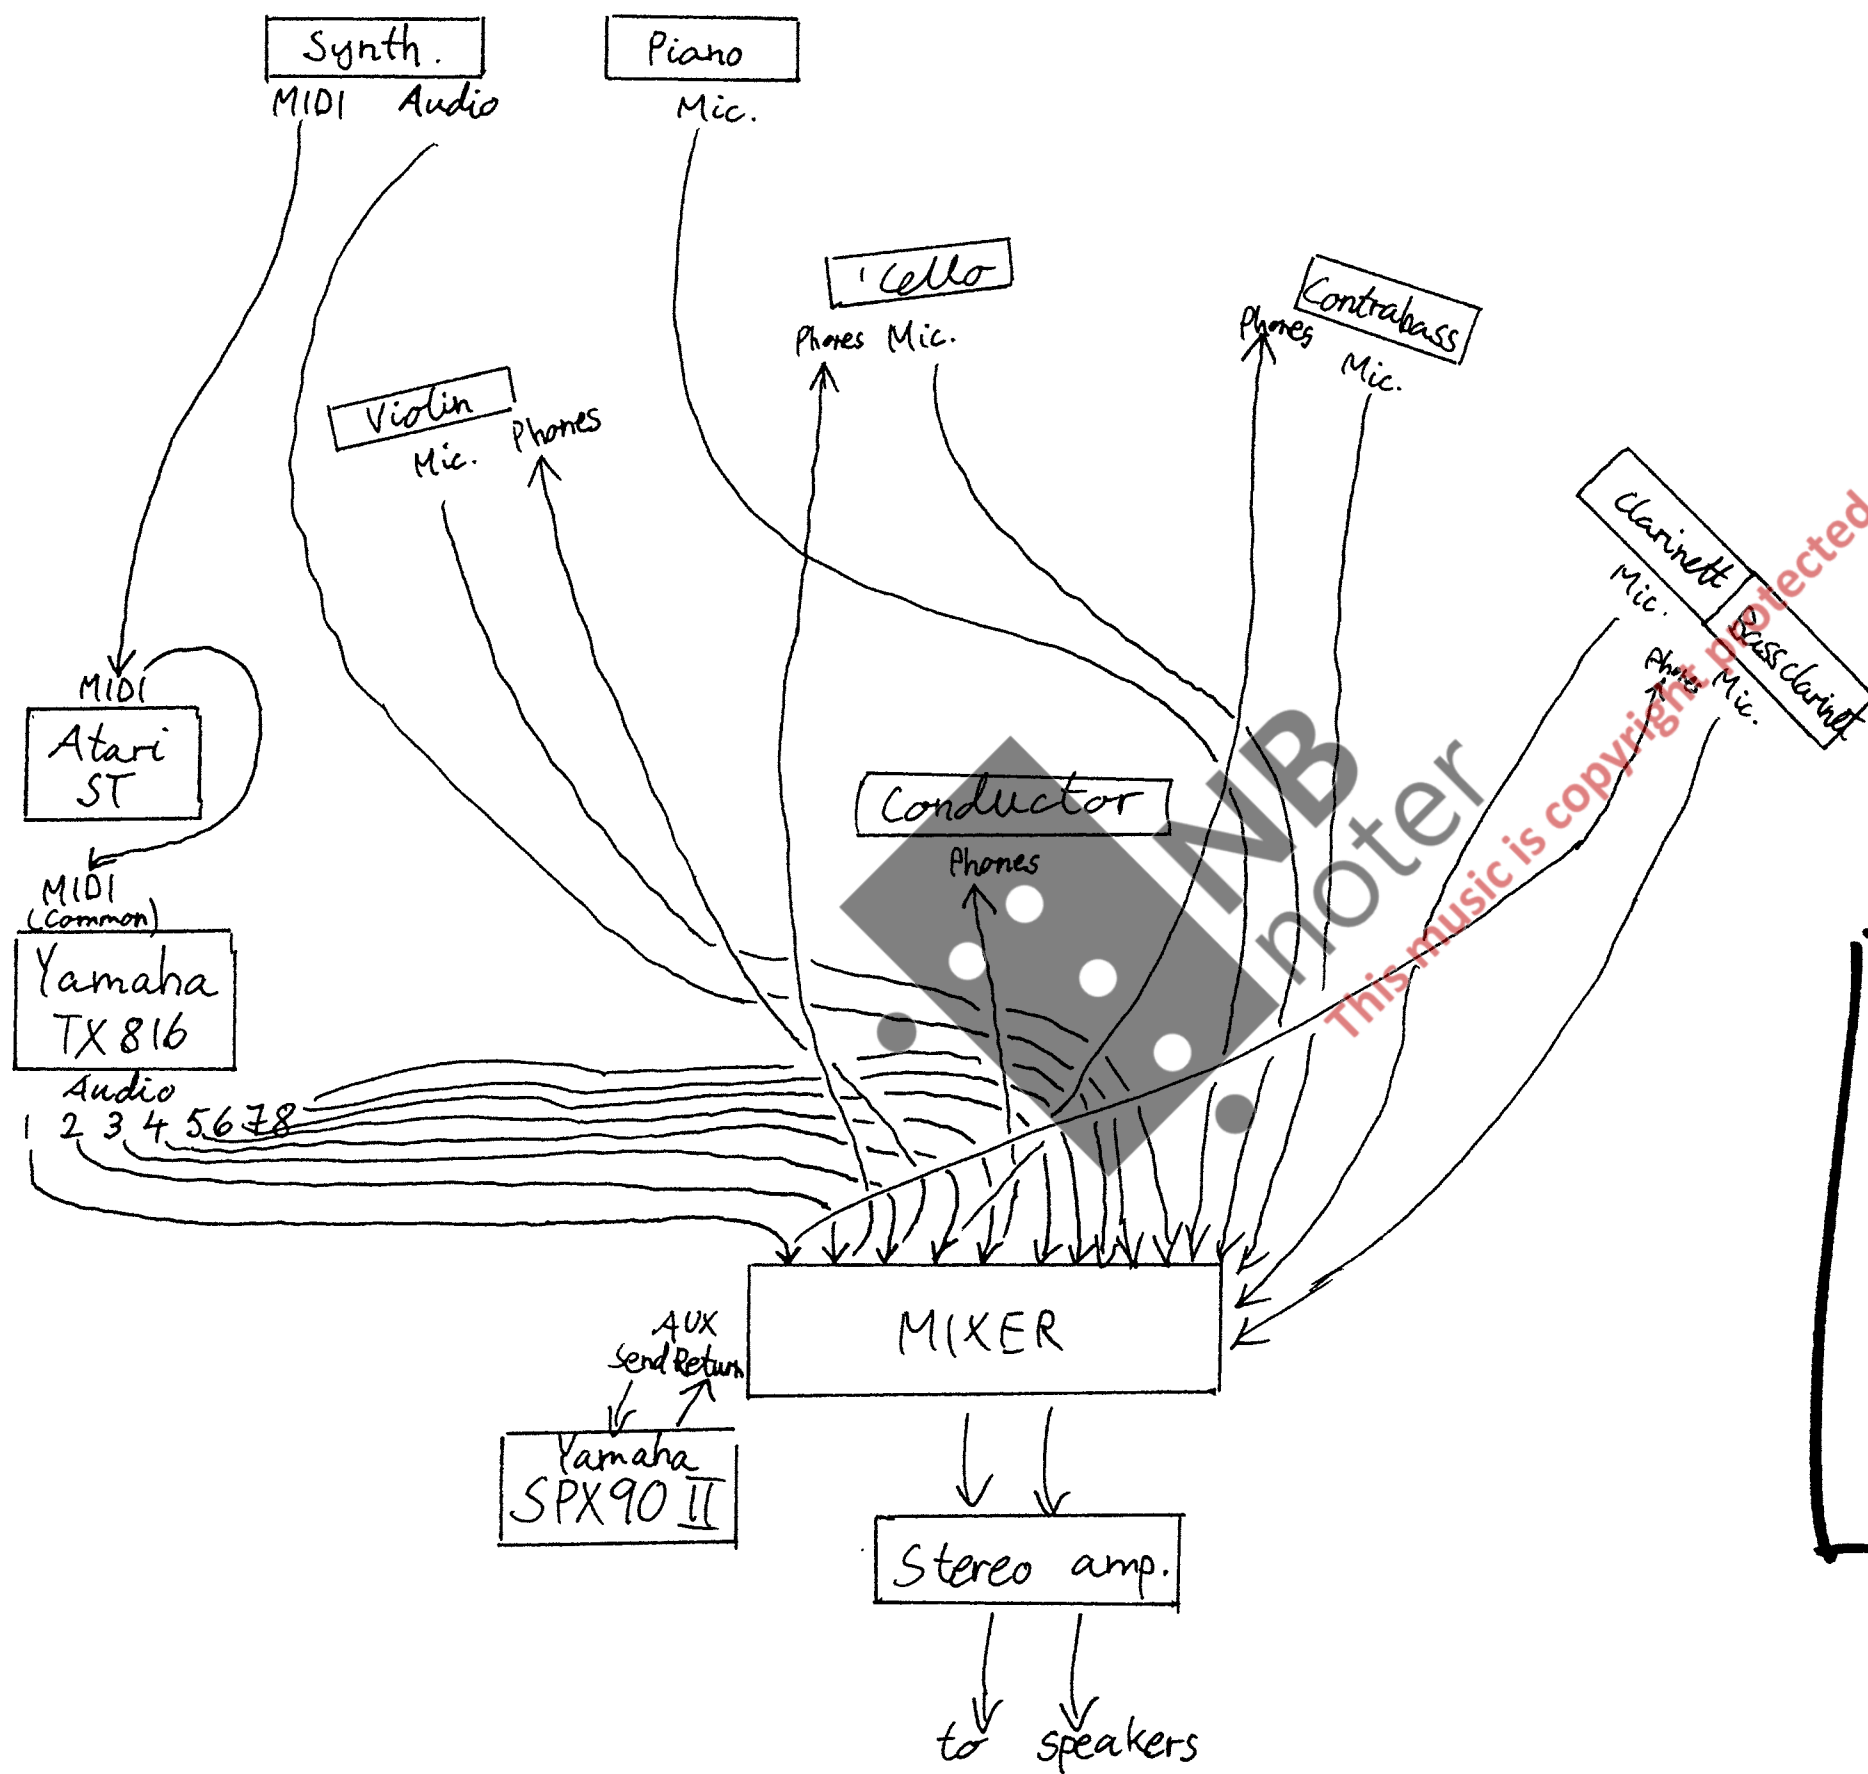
Synth.
MIDI Audio

Piano
Mic.

'Cello
Phones Mic.

Contrabass
Phones
Mic.

Violin
Mic. Phones

Clarinett
Mic.

Bassclarinett
Phones Mic.

MIDI
Atari ST

MIDI
(common)
Yamaha TX 816
Audio
1 2 3 4 5 6 7 8

Conductor
Phones

NB noter
This music is copyright protected

MIXER

AUX
Send Return
Yamaha SPX90 II

Stereo amp.

to speakers